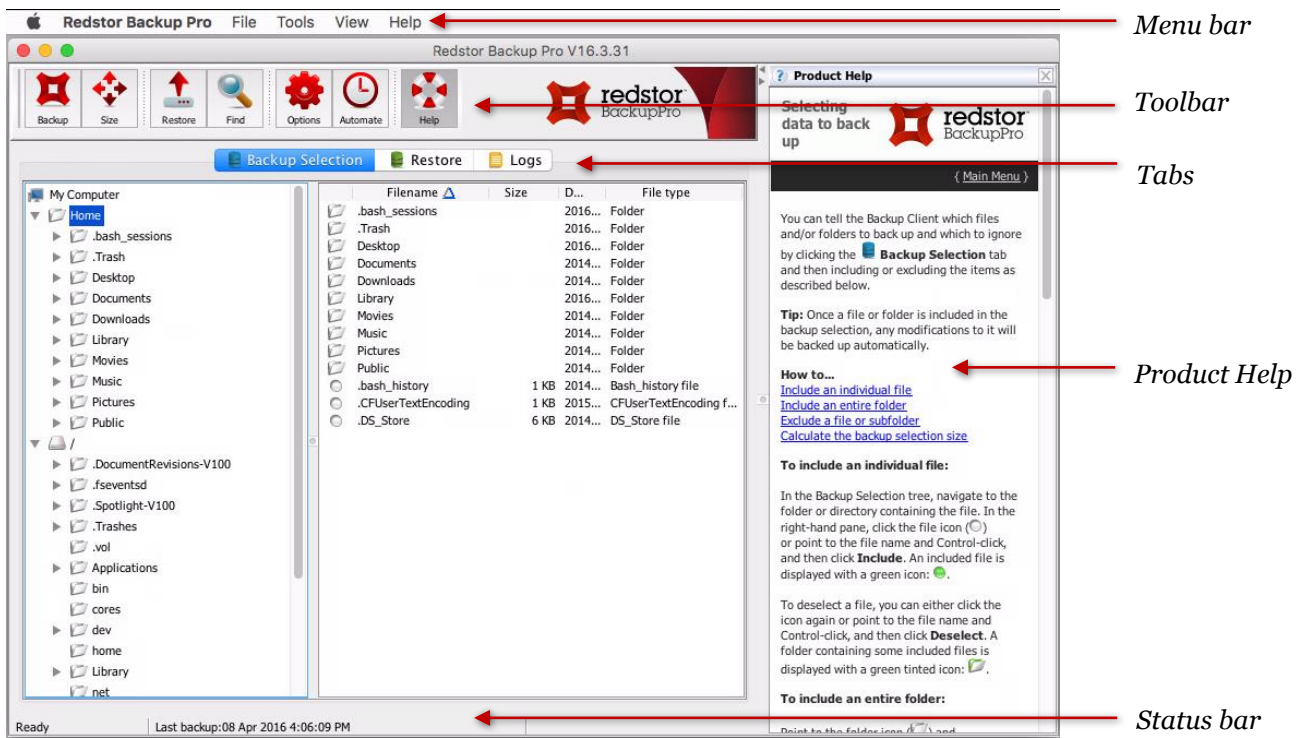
Redstor Backup Pro File Tools View Help

Menu bar

Redstor Backup Pro V16.3.31

Backup Size Restore Find Options Automate Help

redstor BackupPro

Toolbar

Backup Selection Restore Logs

Tabs

My Computer
Home
.bash_sessions
.Trash
Desktop
Documents
Downloads
Library
Movies
Music
Pictures
Public
/
.DocumentRevisions-V100
.fseventsd
.Spotlight-V100
.Trashes
.vol
Applications
bin
cores
dev
home
Library
net

| Filename | Size | D... | File type |
|---|---|---|---|
| .bash_sessions | | 2016... | Folder |
| .Trash | | 2016... | Folder |
| Desktop | | 2016... | Folder |
| Documents | | 2014... | Folder |
| Downloads | | 2014... | Folder |
| Library | | 2016... | Folder |
| Movies | | 2014... | Folder |
| Music | | 2014... | Folder |
| Pictures | | 2014... | Folder |
| Public | | 2014... | Folder |
| .bash_history | 1 KB | 2014... | Bash_history file |
| .CFUserTextEncoding | 1 KB | 2015... | CFUserTextEncoding f... |
| .DS_Store | 6 KB | 2014... | DS_Store file |

Product Help

Selecting data to back up

redstor BackupPro

{ Main Menu }

You can tell the Backup Client which files and/or folders to back up and which to ignore by clicking the Backup Selection tab and then including or excluding the items as described below.

Tip: Once a file or folder is included in the backup selection, any modifications to it will be backed up automatically.

How to...
Include an individual file
Include an entire folder
Exclude a file or subfolder
Calculate the backup selection size

To include an individual file:

In the Backup Selection tree, navigate to the folder or directory containing the file. In the right-hand pane, click the file icon ( ) or point to the file name and Control-click, and then click Include. An included file is displayed with a green icon: .

To deselect a file, you can either click the icon again or point to the file name and Control-click, and then click Deselect. A folder containing some included files is displayed with a green tinted icon: .

To include an entire folder:

Point to the folder icon ( ) and

Product Help

Ready Last backup:08 Apr 2016 4:06:09 PM

Status bar